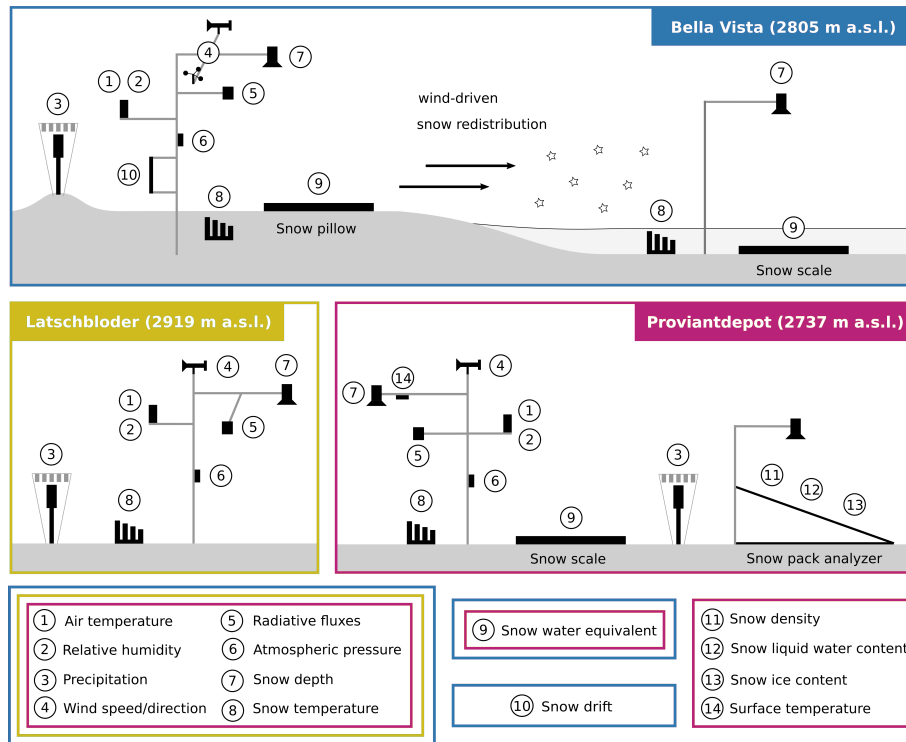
Bella Vista (2805 m a.s.l.)

4
7
1 2
3
5
6
10
8
9
Snow pillow

wind-driven
snow redistribution

7
8
9
Snow scale

Latschbloder (2919 m a.s.l.)

4
7
1
2
5
6
3
8

Proviantdepot (2737 m a.s.l.)

4
7
14
1
2
5
6
8
9
Snow scale
3
11
12
13
Snow pack analyzer

1 Air temperature
2 Relative humidity
3 Precipitation
4 Wind speed/direction
5 Radiative fluxes
6 Atmospheric pressure
7 Snow depth
8 Snow temperature

9 Snow water equivalent

10 Snow drift

11 Snow density
12 Snow liquid water content
13 Snow ice content
14 Surface temperature